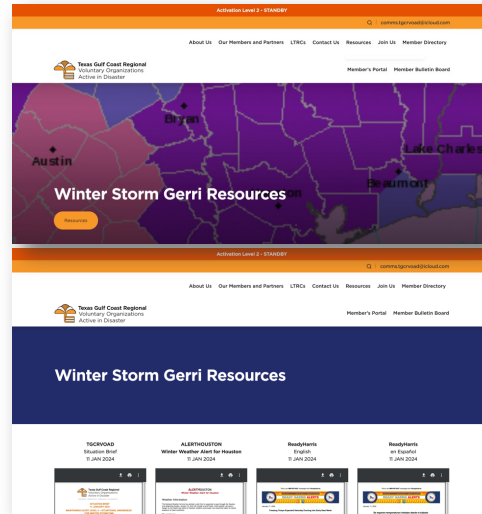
Activation Level 2 - STANDBY

comms.tgcrvoad@icloud.com

About Us Our Members and Partners LTRCs Contact Us Resources Join Us Member Directory

Texas Gulf Coast Regional Voluntary Organizations Active in Disaster

Member's Portal Member Bulletin Board

Bryan
Austin
Lake Charles
Beaumont

Winter Storm Gerri Resources

Resources

Activation Level 2 - STANDBY

comms.tgcrvoad@icloud.com

About Us Our Members and Partners LTRCs Contact Us Resources Join Us Member Directory

Texas Gulf Coast Regional Voluntary Organizations Active in Disaster

Member's Portal Member Bulletin Board

Winter Storm Gerri Resources

TGCRVOAD
Situation Brief
11 JAN 2024

ALERTHOUSTON
Winter Weather Alert for Houston
11 JAN 2024

ReadyHarris
English
11 JAN 2024

ReadyHarris
en Español
11 JAN 2024

Texas Gulf Coast Regional Voluntary Organizations Active in Disaster

ALERTHOUSTON
Winter Weather Alert for Houston

Weather Information

READY HARRIS ALERTS

READY HARRIS ALERTS